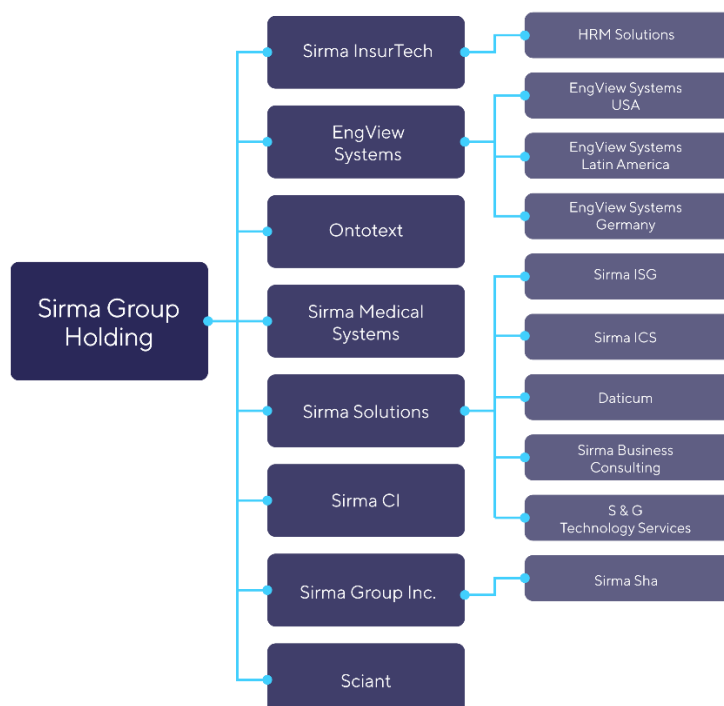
Sirma Group Holding

Sirma InsurTech

HRM Solutions

EngView Systems

EngView Systems USA

EngView Systems Latin America

EngView Systems Germany

Ontotext

Sirma Medical Systems

Sirma Solutions

Sirma ISG

Sirma ICS

Daticum

Sirma Business Consulting

S & G Technology Services

Sirma CI

Sirma Group Inc.

Sirma Sha

Sciant